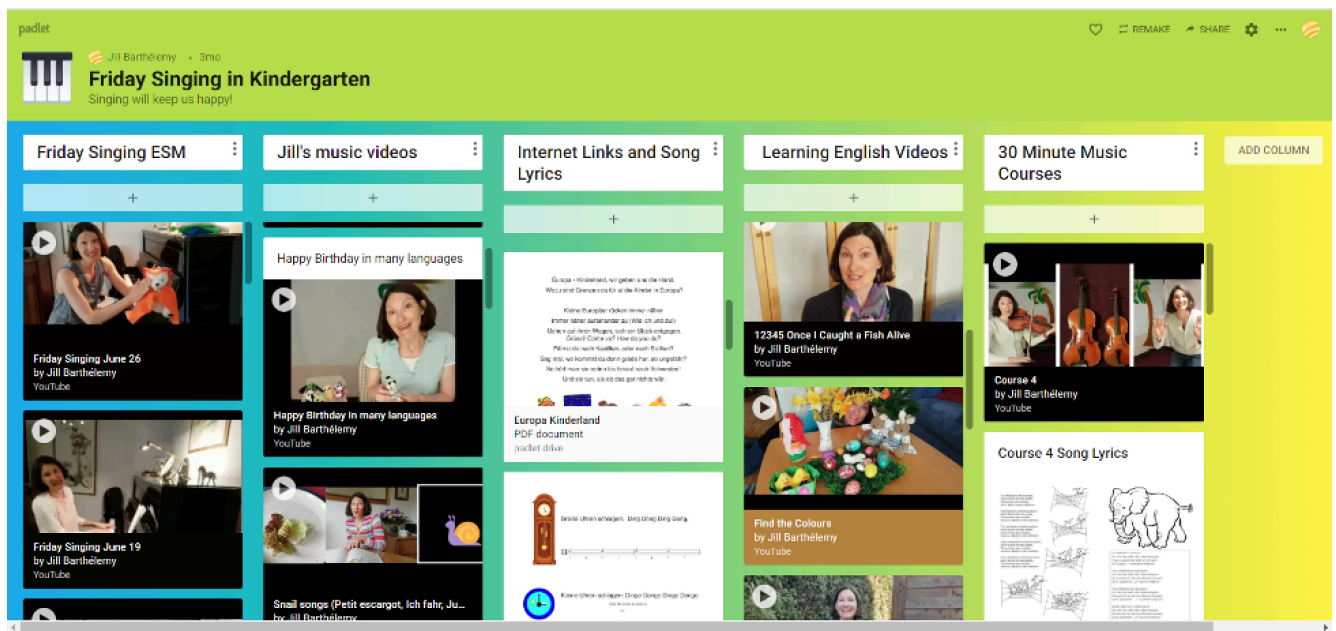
padlet

Jill Barthélemy • 3mo

Friday Singing in Kindergarten

Singing will keep us happy!

REMAKE SHARE ···

Friday Singing ESM

+

Friday Singing June 26
by Jill Barthélemy
YouTube

Friday Singing June 19
by Jill Barthélemy
YouTube

Jill's music videos

+

Happy Birthday in many languages

Happy Birthday in many languages
by Jill Barthélemy
YouTube

Snail songs (Petit escargot, Ich fahr, Ju...
by Jill Barthélemy

Internet Links and Song Lyrics

+

Europa – Kinderland, wir geben uns die Hand.
Wo sind Grenzen da für all die Kinder in Europa?

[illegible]

Europa Kinderland
PDF document
padlet drive

Große Uhren schlagen: Dong Dong Dong Dong.

Kleine Uhren schlagen: Dinge Donge Dinge Donge.

Learning English Videos

+

12345 Once I Caught a Fish Alive
by Jill Barthélemy
YouTube

Find the Colours
by Jill Barthélemy
YouTube

30 Minute Music Courses

+

Course 4
by Jill Barthélemy
YouTube

Course 4 Song Lyrics

ADD COLUMN